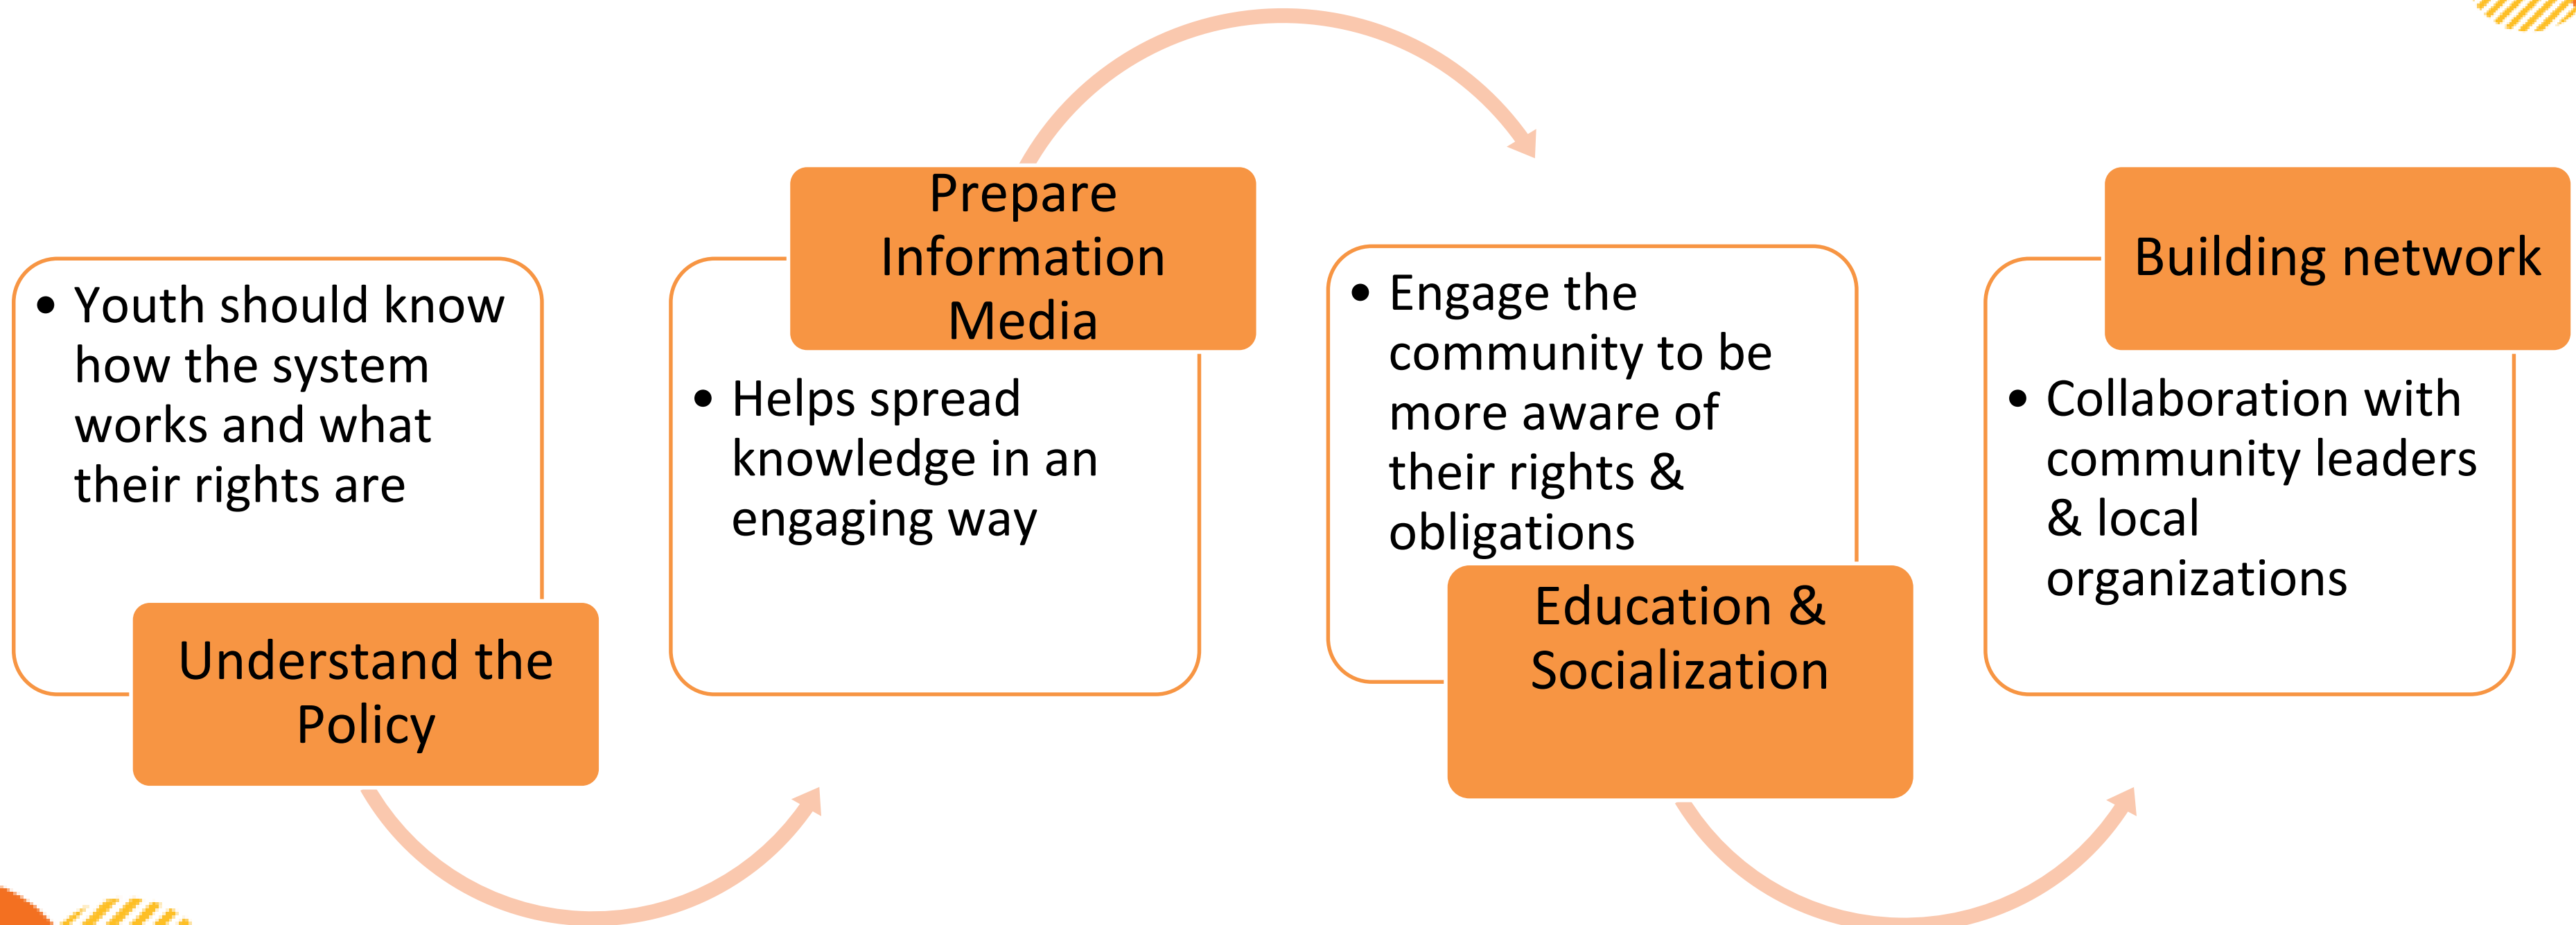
• Youth should know how the system works and what their rights are

Understand the Policy

Prepare Information Media

• Helps spread knowledge in an engaging way

• Engage the community to be more aware of their rights & obligations

Education & Socialization

Building network

• Collaboration with community leaders & local organizations